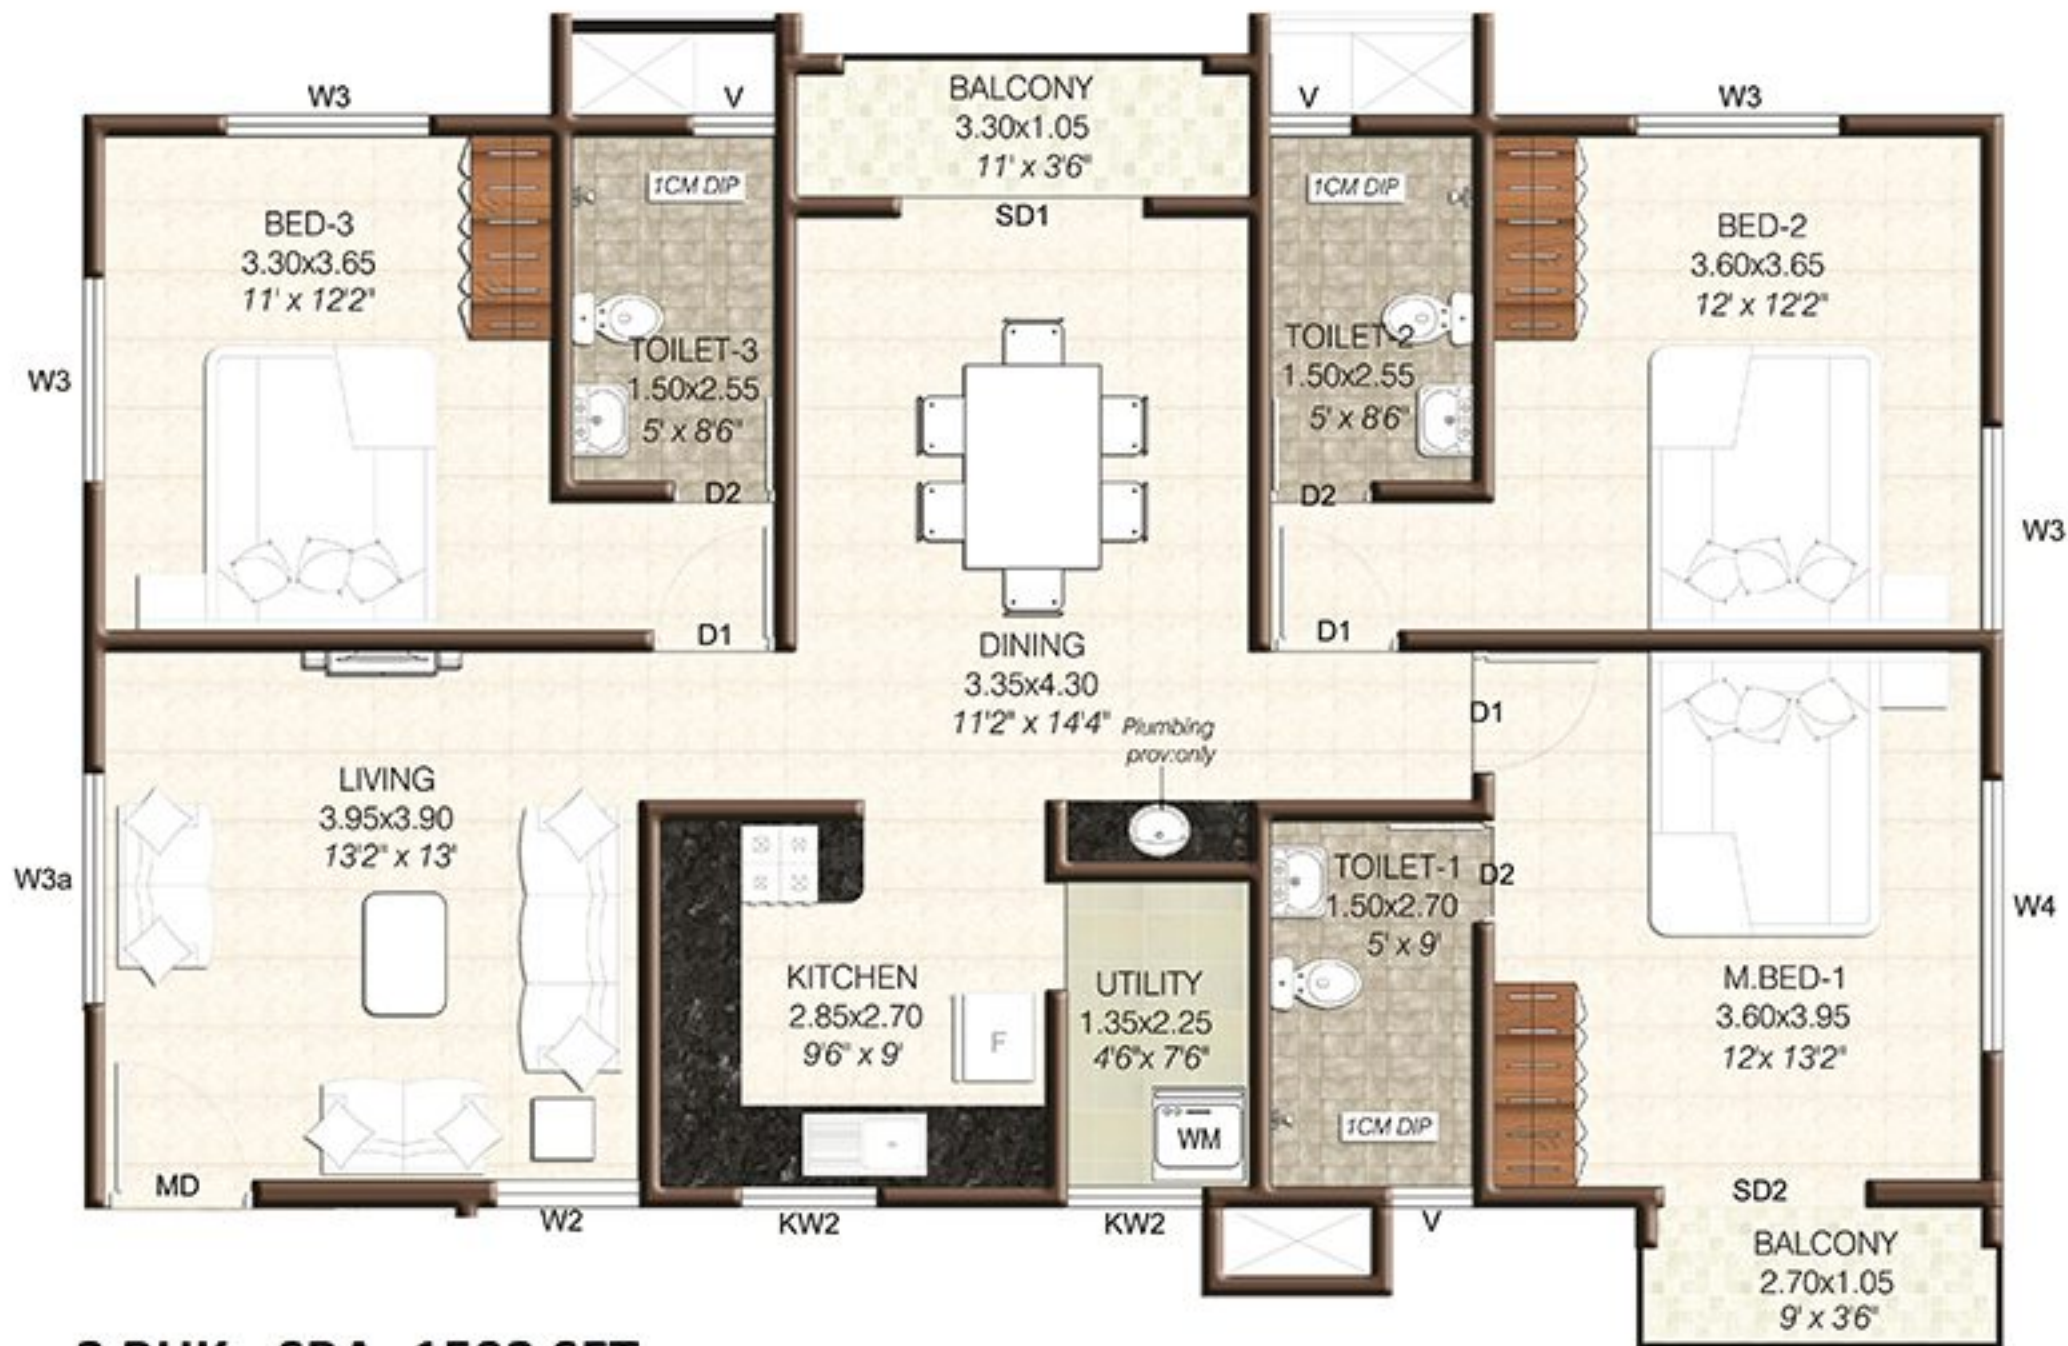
W3
V
BALCONY
3.30x1.05
11' x 3'6"
V
W3

1CM DIP
SD1
1CM DIP

BED-3
3.30x3.65
11' x 12'2"

BED-2
3.60x3.65
12' x 12'2"

W3

TOILET-3
1.50x2.55
5' x 8'6"

TOILET-2
1.50x2.55
5' x 8'6"

D2
D2
W3

D1
D1

DINING
3.35x4.30
11'2" x 14'4"

D1
Plumbing prov:only

LIVING
3.95x3.90
13'2" x 13'

W3a

TOILET-1
1.50x2.70
5' x 9'
D2
W4

KITCHEN
2.85x2.70
9'6" x 9'
F

UTILITY
1.35x2.25
4'6"x 7'6"

M.BED-1
3.60x3.95
12'x 13'2"

WM
1CM DIP

MD
W2
KW2
KW2
V
SD2

BALCONY
2.70x1.05
9' x 3'6"

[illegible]